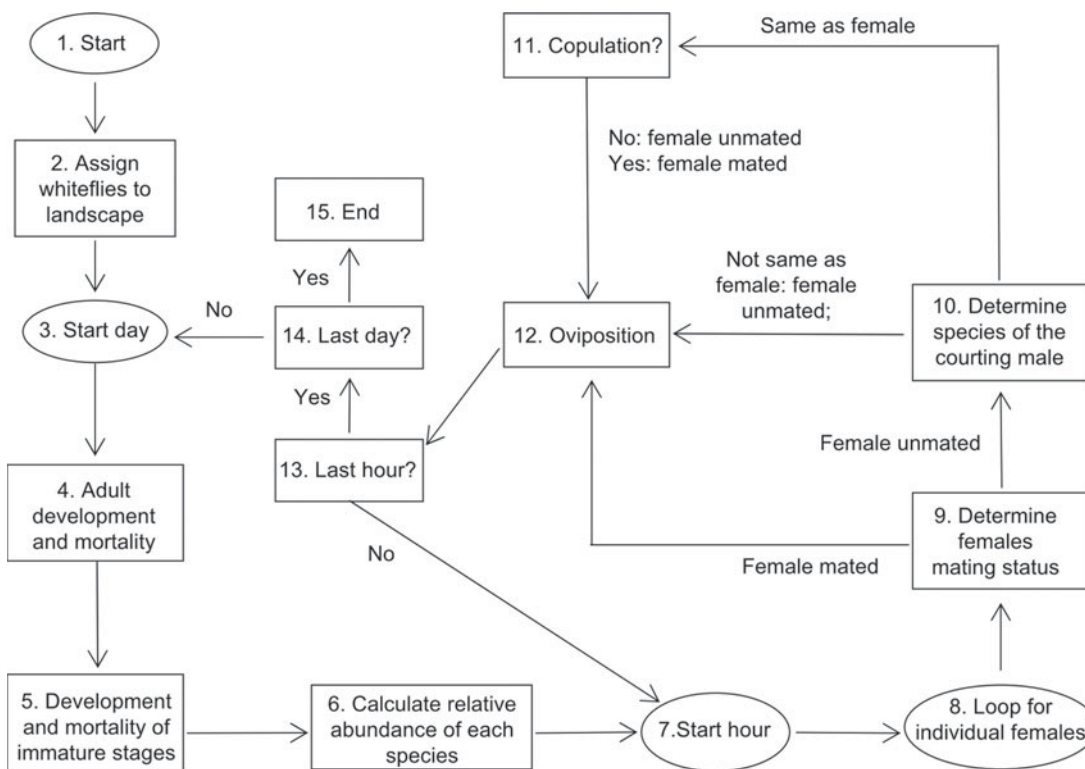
1. Start

2. Assign whiteflies to landscape

3. Start day

4. Adult development and mortality

5. Development and mortality of immature stages

6. Calculate relative abundance of each species

7.Start hour

8. Loop for individual females

9. Determine females mating status

Female mated

Female unmated

10. Determine species of the courting male

Same as female

11. Copulation?

No: female unmated
Yes: female mated

Not same as female: female unmated;

12. Oviposition

13. Last hour?

No

Yes

14. Last day?

No

Yes

15. End